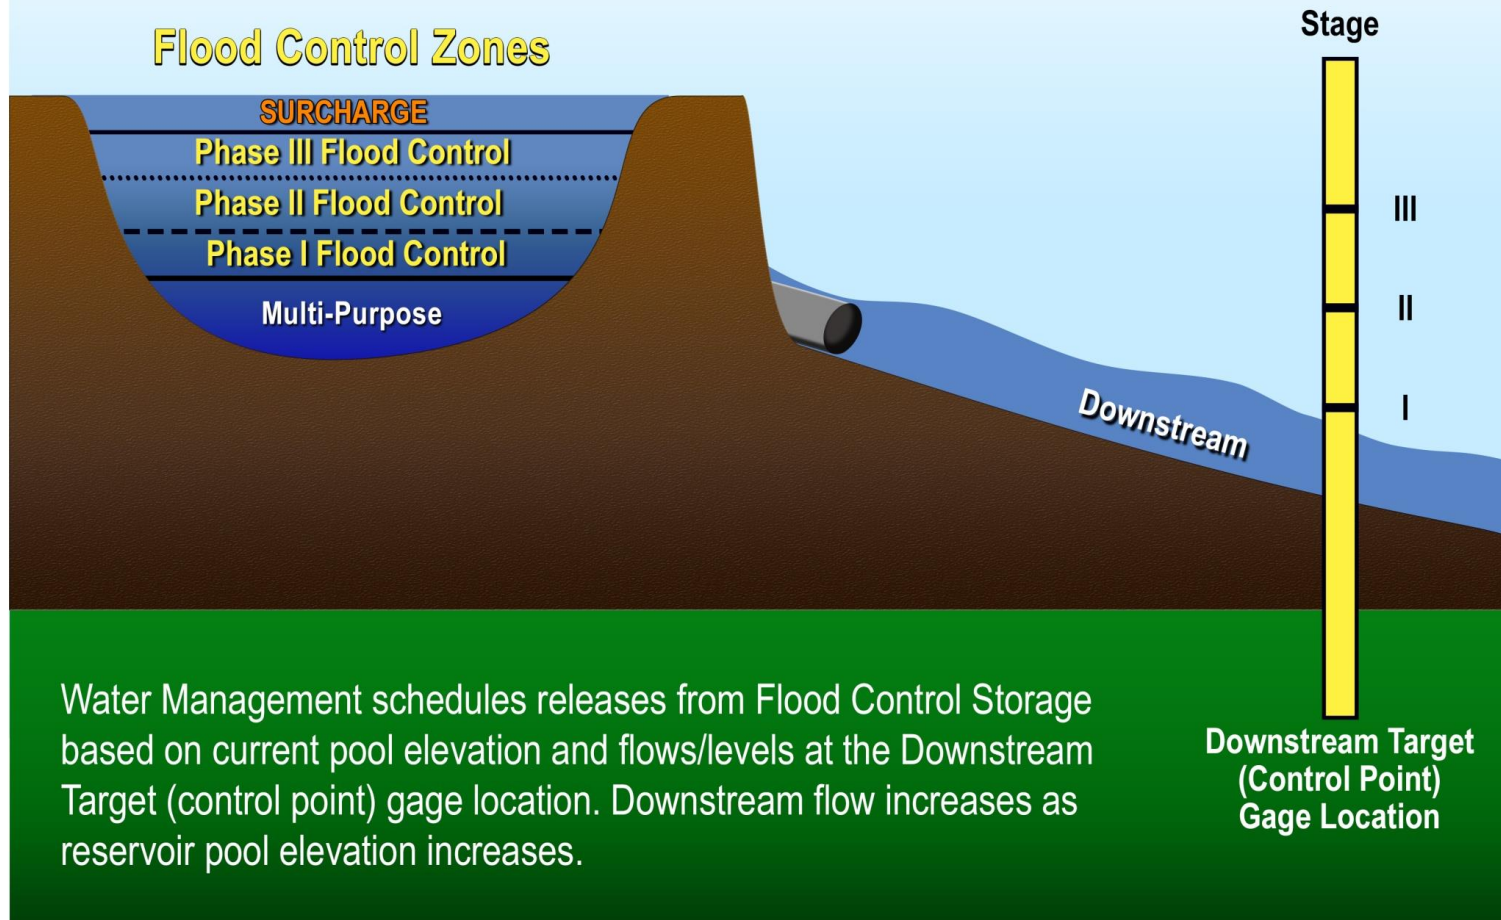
Flood Control Zones

SURCHARGE
Phase III Flood Control
Phase II Flood Control
Phase I Flood Control
Multi-Purpose

Downstream

Stage
III
II
I

Water Management schedules releases from Flood Control Storage based on current pool elevation and flows/levels at the Downstream Target (control point) gage location. Downstream flow increases as reservoir pool elevation increases.

Downstream Target (Control Point) Gage Location